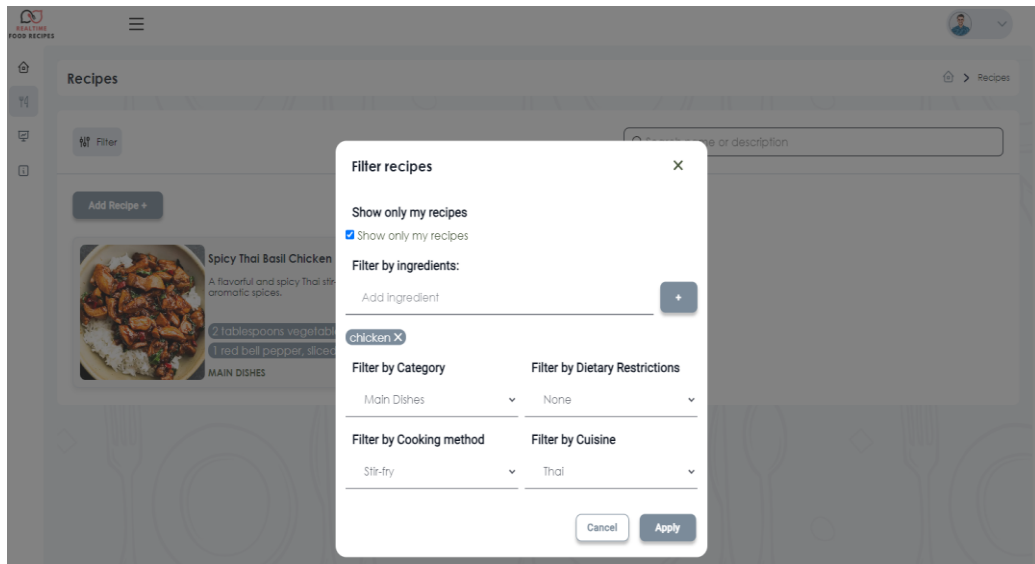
REALTIME FOOD RECIPES

Recipes

Recipes

Filter

Search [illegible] e or description

Add Recipe +

Spicy Thai Basil Chicken

A flavorful and spicy Thai stir-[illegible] aromatic spices.

2 tablespoons vegetabl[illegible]

1 red bell pepper, sliced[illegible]

MAIN DISHES

Filter recipes

×

Show only my recipes

Show only my recipes

Filter by ingredients:

Add ingredient

+

chicken ×

Filter by Category

Main Dishes

Filter by Dietary Restrictions

None

Filter by Cooking method

Stir-fry

Filter by Cuisine

Thai

Cancel

Apply